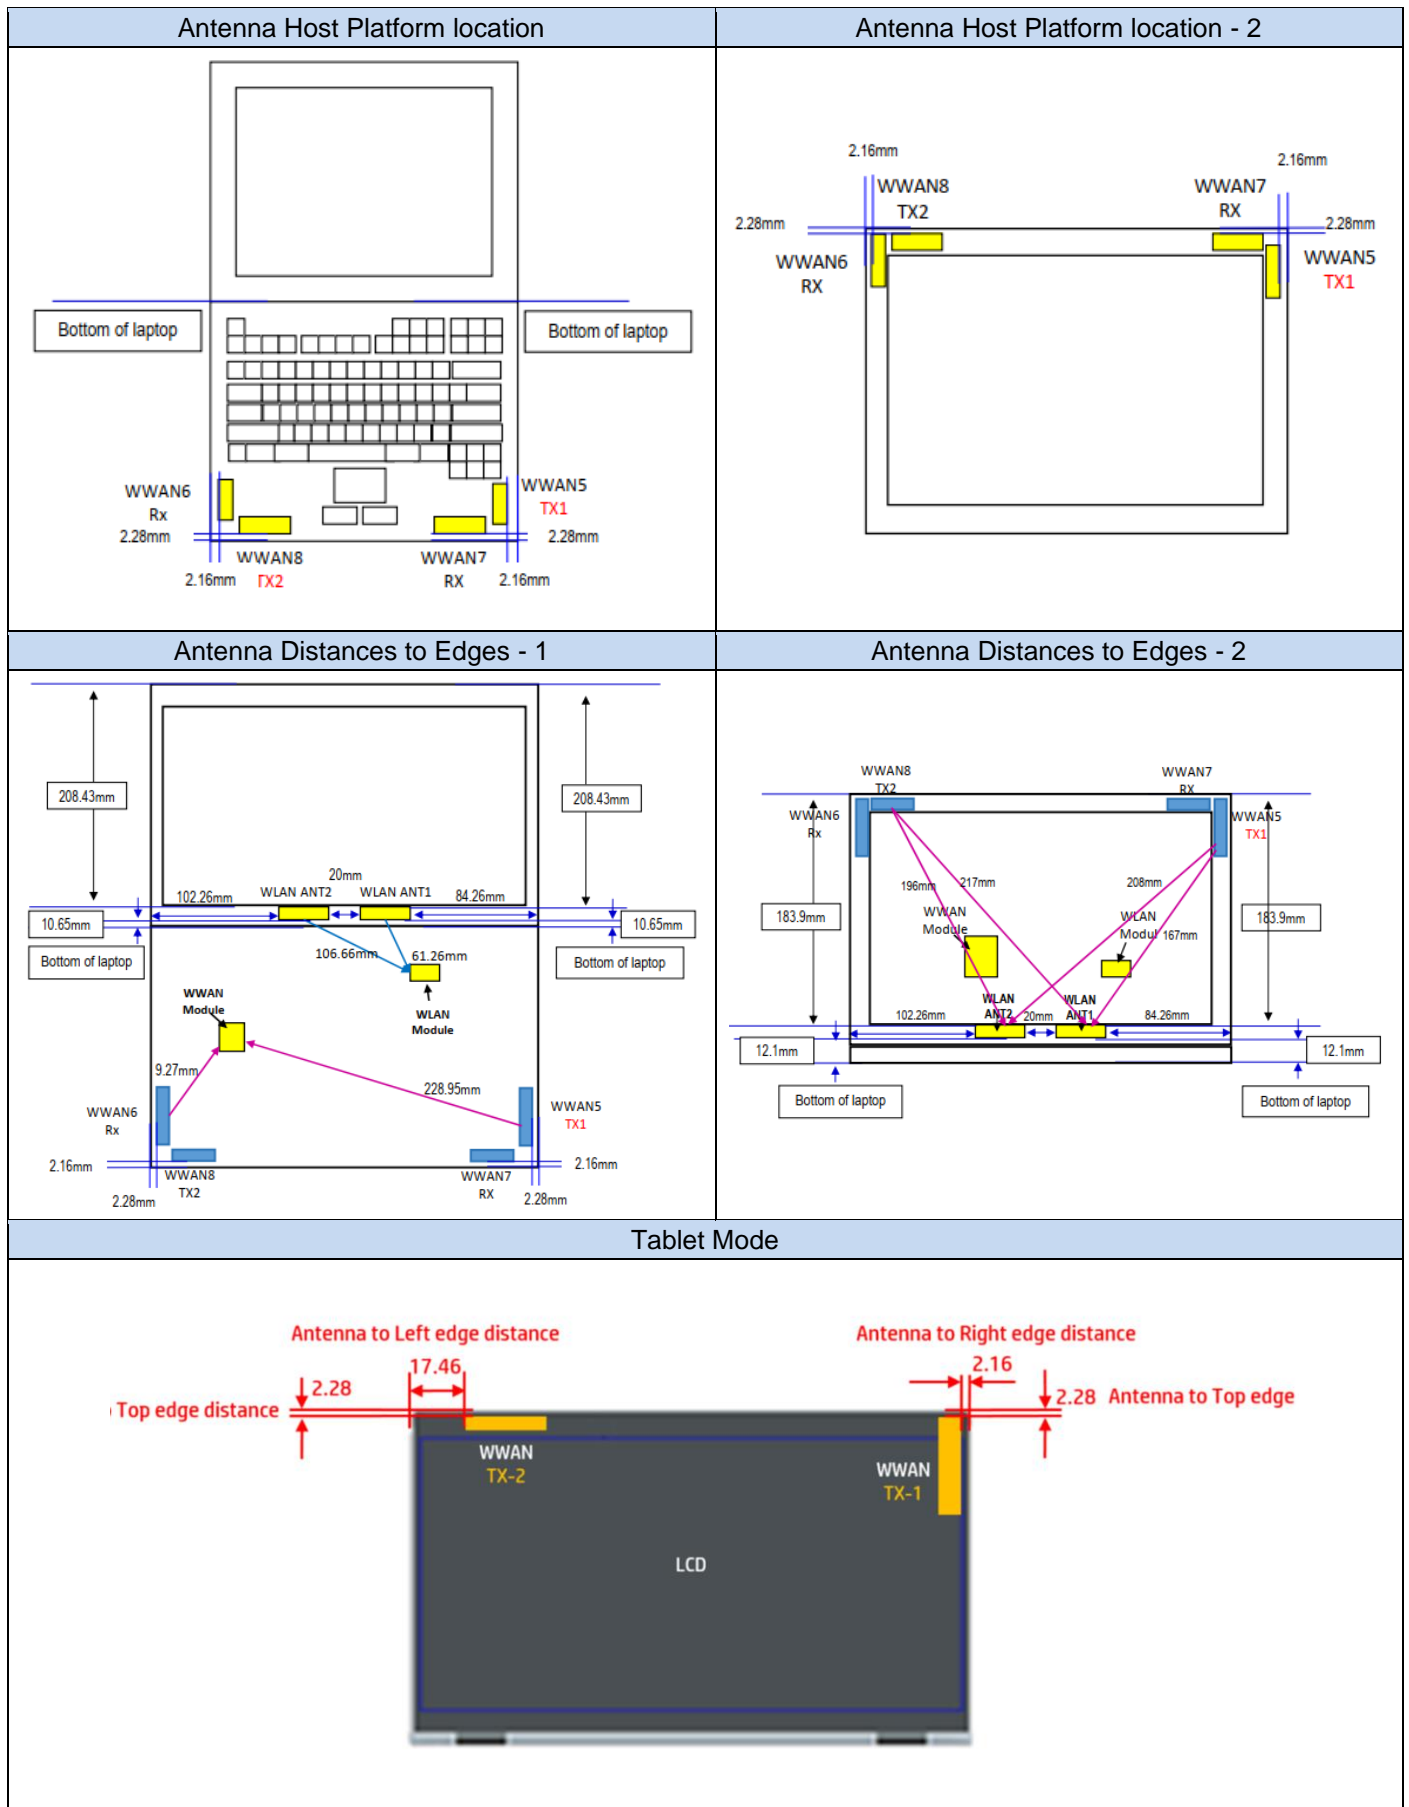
| Antenna Host Platform location | Antenna Host Platform location - 2 |
|---|---|

Bottom of laptop
Bottom of laptop
WWAN6
Rx
2.28mm
WWAN5
TX1
2.28mm
WWAN8
2.16mm TX2
WWAN7
RX 2.16mm

2.16mm
2.16mm
WWAN8
TX2
WWAN7
RX
2.28mm
2.28mm
WWAN6
RX
WWAN5
TX1

| Antenna Distances to Edges - 1 | Antenna Distances to Edges - 2 |
|---|---|

208.43mm
208.43mm
20mm
102.26mm
WLAN ANT2
WLAN ANT1
84.26mm
10.65mm
10.65mm
Bottom of laptop
Bottom of laptop
106.66mm
61.26mm
WWAN Module
WLAN Module
9.27mm
228.95mm
WWAN6
Rx
WWAN5
TX1
2.16mm
2.16mm
WWAN8
TX2
WWAN7
RX
2.28mm
2.28mm

WWAN8
TX2
WWAN7
RX
WWAN6
Rx
WWAN5
TX1
196mm
217mm
208mm
183.9mm
183.9mm
WWAN Module
WLAN Modul
167mm
WLAN ANT2
20mm
WLAN ANT1
102.26mm
84.26mm
12.1mm
12.1mm
Bottom of laptop
Bottom of laptop

Tablet Mode

Antenna to Left edge distance
Antenna to Right edge distance
17.46
2.16
2.28
Top edge distance
2.28 Antenna to Top edge
WWAN
TX-2
WWAN
TX-1
LCD